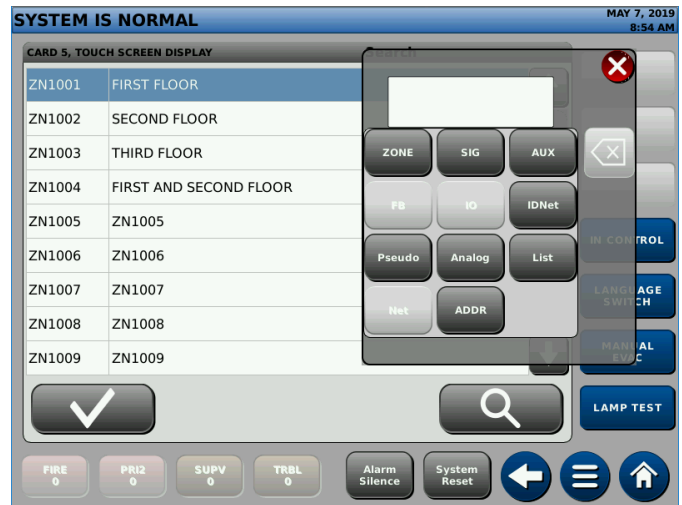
SYSTEM IS NORMAL

MAY 7, 2019
8:54 AM

CARD 5, TOUCH SCREEN DISPLAY

Search

| ZN1001 | FIRST FLOOR |
|---|---|
| ZN1002 | SECOND FLOOR |
| ZN1003 | THIRD FLOOR |
| ZN1004 | FIRST AND SECOND FLOOR |
| ZN1005 | ZN1005 |
| ZN1006 | ZN1006 |
| ZN1007 | ZN1007 |
| ZN1008 | ZN1008 |
| ZN1009 | ZN1009 |

ZONE
SIG
AUX
FB
IO
IDNet
Pseudo
Analog
List
Net
ADDR

IN CONTROL
LANGUAGE SWITCH
MANUAL EVAC
LAMP TEST

FIRE 0
PRI2 0
SUPV 0
TRBL 0
Alarm Silence
System Reset